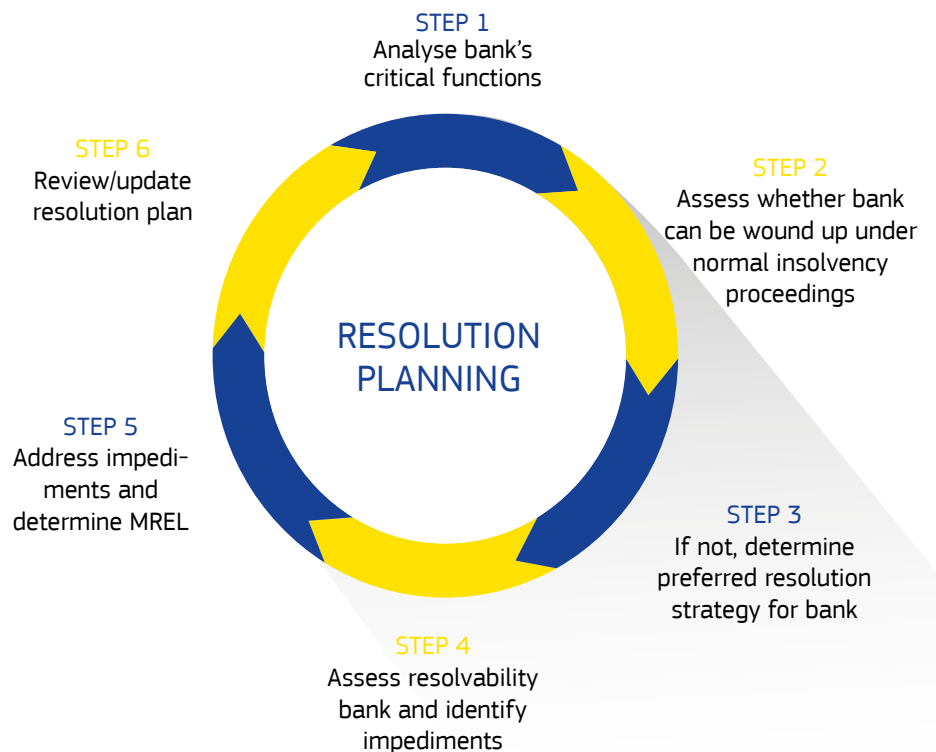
STEP 1
Analyse bank's critical functions

STEP 6
Review/update resolution plan

STEP 2
Assess whether bank can be wound up under normal insolvency proceedings

RESOLUTION PLANNING

STEP 5
Address impediments and determine MREL

STEP 3
If not, determine preferred resolution strategy for bank

STEP 4
Assess resolvability bank and identify impediments